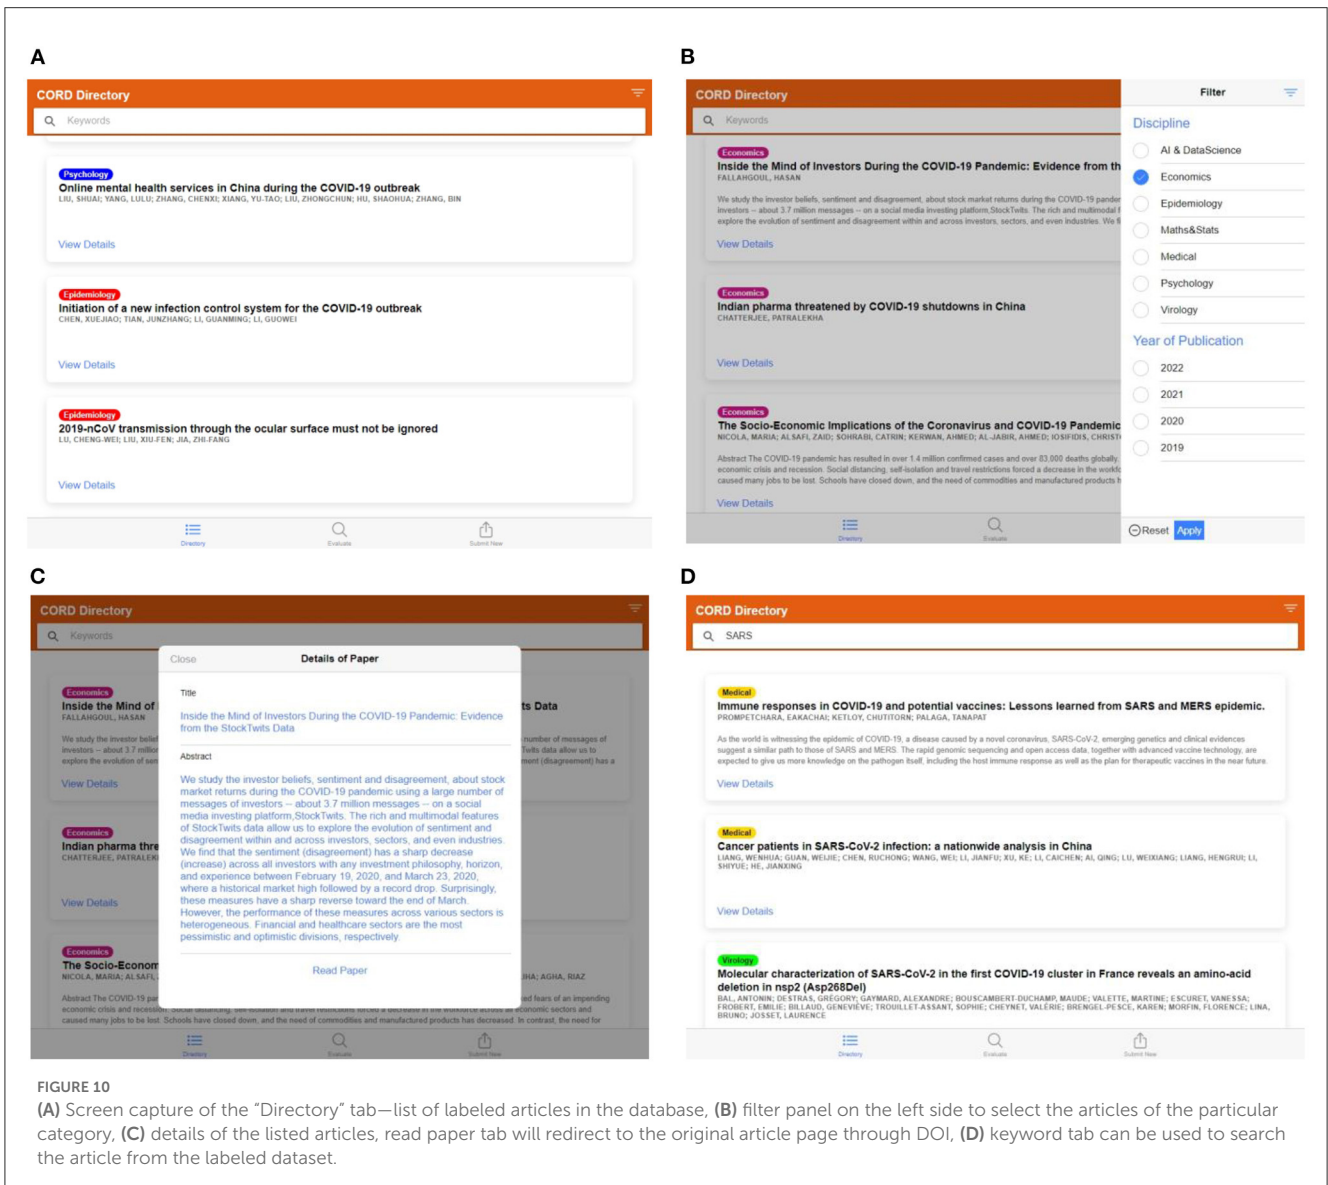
A

CORD Directory

Keywords

Psychology
Online mental health services in China during the COVID-19 outbreak
LIU, SHUAI; YANG, LULU; ZHANG, CHENXI; XIANG, YU-TAO; LIU, ZHONGCHUN; HU, SHAOHUA; ZHANG, BIN

View Details

Epidemiology
Initiation of a new infection control system for the COVID-19 outbreak
CHEN, XUEJIAO; TIAN, JUNZHANG; LI, GUANMING; LI, GUOWEI

View Details

Epidemiology
2019-nCoV transmission through the ocular surface must not be ignored
LU, CHENG-WEI; LIU, XIU-FEN; JIA, ZHI-FANG

View Details

Directory Evaluate Submit New

B

CORD Directory

Keywords

Economics
Inside the Mind of Investors During the COVID-19 Pandemic: Evidence from th
FALLAHGOUL, HASAN
We study the investor beliefs, sentiment and disagreement, about stock market returns during the COVID-19 pander investors -- about 3.7 million messages -- on a social media investing platform,StockTwits. The rich and multimodal f explore the evolution of sentiment and disagreement within and across investors, sectors, and even industries. We f

View Details

Economics
Indian pharma threatened by COVID-19 shutdowns in China
CHATTERJEE, PATRALEKHA

View Details

Economics
The Socio-Economic Implications of the Coronavirus and COVID-19 Pandemic
NICOLA, MARIA; ALSAFI, ZAID; SOHRABI, CATRIN; KERWAN, AHMED; AL-JABIR, AHMED; IOSIFIDIS, CHRIST
Abstract The COVID-19 pandemic has resulted in over 1.4 million confirmed cases and over 83,000 deaths globally. economic crisis and recession. Social distancing, self-isolation and travel restrictions forced a decrease in the workf caused many jobs to be lost. Schools have closed down, and the need of commodities and manufactured products h

View Details

Filter
Discipline
AI & DataScience
Economics
Epidemiology
Maths&Stats
Medical
Psychology
Virology
Year of Publication
2022
2021
2020
2019

Reset Apply

Directory Evaluate

C

CORD Directory

Keywords

Economics
Inside the Mind of I
FALLAHGOUL, HASAN
We study the investor belief investors -- about 3.7 million explore the evolution of sen
View Details

Economics
Indian pharma thre
CHATTERJEE, PATRALEK
View Details

Economics
The Socio-Econom
NICOLA, MARIA; ALSAFI,
Abstract The COVID-19 pa economic crisis and recession caused many jobs to be lost. Schools have closed down, and the need of commodities and manufactured products have decreased. In contrast, the need for

ts Data
number of messages of Twits data allow us to ment (disagreement) has a

IHA; AGHA, RIAZ
ed fears of an impending economic sectors and

Close Details of Paper

Title
Inside the Mind of Investors During the COVID-19 Pandemic: Evidence from the StockTwits Data

Abstract
We study the investor beliefs, sentiment and disagreement, about stock market returns during the COVID-19 pandemic using a large number of messages of investors -- about 3.7 million messages -- on a social media investing platform,StockTwits. The rich and multimodal features of StockTwits data allow us to explore the evolution of sentiment and disagreement within and across investors, sectors, and even industries. We find that the sentiment (disagreement) has a sharp decrease (increase) across all investors with any investment philosophy, horizon, and experience between February 19, 2020, and March 23, 2020, where a historical market high followed by a record drop. Surprisingly, these measures have a sharp reverse toward the end of March. However, the performance of these measures across various sectors is heterogeneous. Financial and healthcare sectors are the most pessimistic and optimistic divisions, respectively.

Read Paper

Directory Evaluate Submit New

D

CORD Directory

SARS

Medical
Immune responses in COVID-19 and potential vaccines: Lessons learned from SARS and MERS epidemic.
PROMPETCHARA, EAKACHAI; KETLOY, CHUTITORN; PALAGA, TANAPAT
As the world is witnessing the epidemic of COVID-19, a disease caused by a novel coronavirus, SARS-CoV-2, emerging genetics and clinical evidences suggest a similar path to those of SARS and MERS. The rapid genomic sequencing and open access data, together with advanced vaccine technology, are expected to give us more knowledge on the pathogen itself, including the host immune response as well as the plan for therapeutic vaccines in the near future.

View Details

Medical
Cancer patients in SARS-CoV-2 infection: a nationwide analysis in China
LIANG, WENHUA; GUAN, WEIJIE; CHEN, RUCHONG; WANG, WEI; LI, JIANFU; XU, KE; LI, CAICHEN; AI, QING; LU, WEIXIANG; LIANG, HENGRUI; LI, SHIYUE; HE, JIANXING

View Details

Virology
Molecular characterization of SARS-CoV-2 in the first COVID-19 cluster in France reveals an amino-acid deletion in nsp2 (Asp268Del)
BAL, ANTONIN; DESTRAS, GRÉGORY; GAYMARD, ALEXANDRE; BOUSCAMBERT-DUCHAMP, MAUDE; VALETTE, MARTINE; ESCURET, VANESSA; FROBERT, EMILIE; BILLAUD, GENEVIÈVE; TROUILLET-ASSANT, SOPHIE; CHEYNET, VALÉRIE; BRENGEL-PESCE, KAREN; MORFIN, FLORENCE; LINA, BRUNO; JOSSET, LAURENCE

Directory Evaluate Submit New

FIGURE 10
(A) Screen capture of the "Directory" tab—list of labeled articles in the database, (B) filter panel on the left side to select the articles of the particular category, (C) details of the listed articles, read paper tab will redirect to the original article page through DOI, (D) keyword tab can be used to search the article from the labeled dataset.